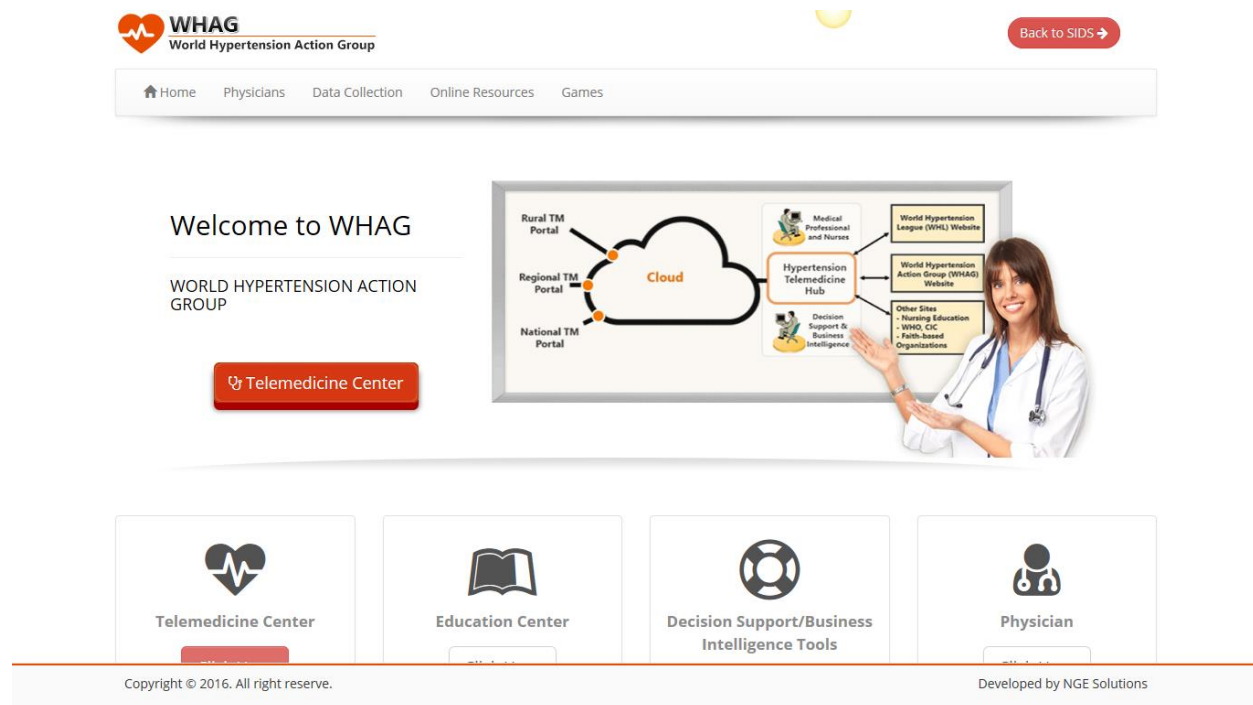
WHAG
World Hypertension Action Group

Back to SIDS

Home Physicians Data Collection Online Resources Games

Welcome to WHAG

WORLD HYPERTENSION ACTION GROUP

Telemedicine Center

Rural TM Portal
Regional TM Portal
National TM Portal
Cloud
Medical Professional and Nurses
Hypertension Telemedicine Hub
Decision Support & Business Intelligence
World Hypertension League (WHL) Website
World Hypertension Action Group (WHAG) Website
Other Sites
- Nursing Education
- WHO, CIC
- Faith-based Organizations

Telemedicine Center
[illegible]

Education Center
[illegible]

Decision Support/Business Intelligence Tools

Physician
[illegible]

Copyright © 2016. All right reserve.

Developed by NGE Solutions